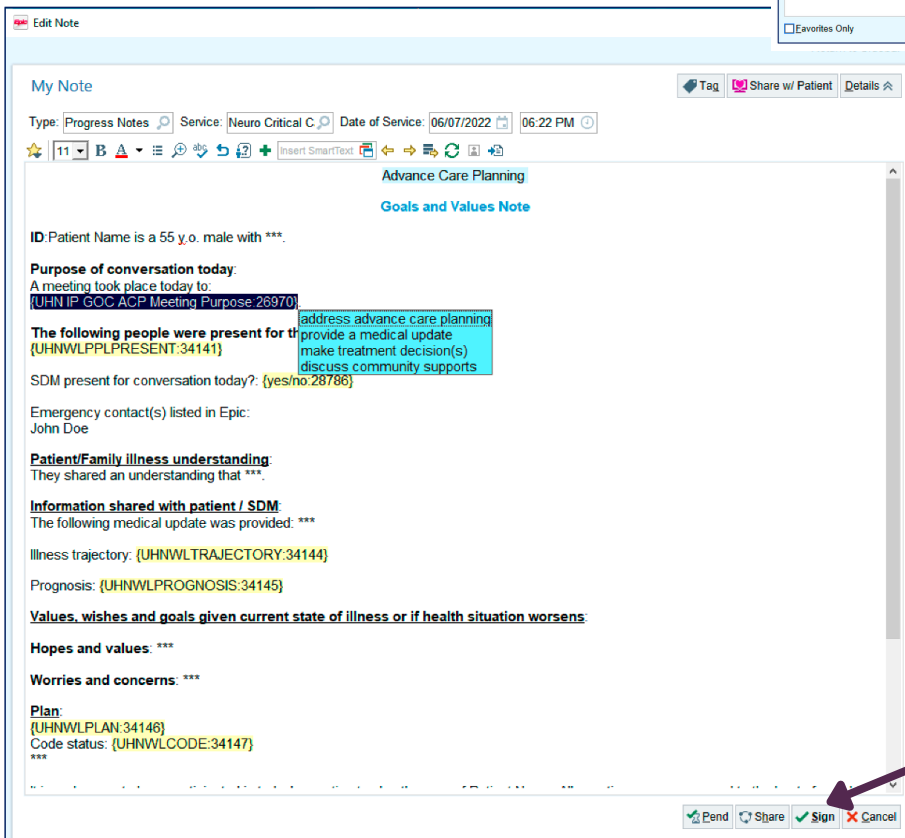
Edit Note

Favorites Only

My Note

Tag Share w/ Patient Details

Type: Progress Notes Service: Neuro Critical C Date of Service: 06/07/2022 06:22 PM

11 Insert SmartText

Advance Care Planning

Goals and Values Note

ID:Patient Name is a 55 y.o. male with ***.

Purpose of conversation today:
A meeting took place today to:
{UHN IP GOC ACP Meeting Purpose:26970}.

The following people were present for th
{UHNWLPPLPRESENT:34141}

address advance care planning
provide a medical update
make treatment decision(s)
discuss community supports

SDM present for conversation today?: {yes/no:28786}

Emergency contact(s) listed in Epic:
John Doe

Patient/Family illness understanding:
They shared an understanding that ***.

Information shared with patient / SDM:
The following medical update was provided: ***

Illness trajectory: {UHNWLTRAJECTORY:34144}

Prognosis: {UHNWLPROGNOSIS:34145}

Values, wishes and goals given current state of illness or if health situation worsens:

Hopes and values: ***

Worries and concerns: ***

Plan:
{UHNWLPLAN:34146}
Code status: {UHNWLCODE:34147}
***

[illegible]

Pend Share Sign Cancel